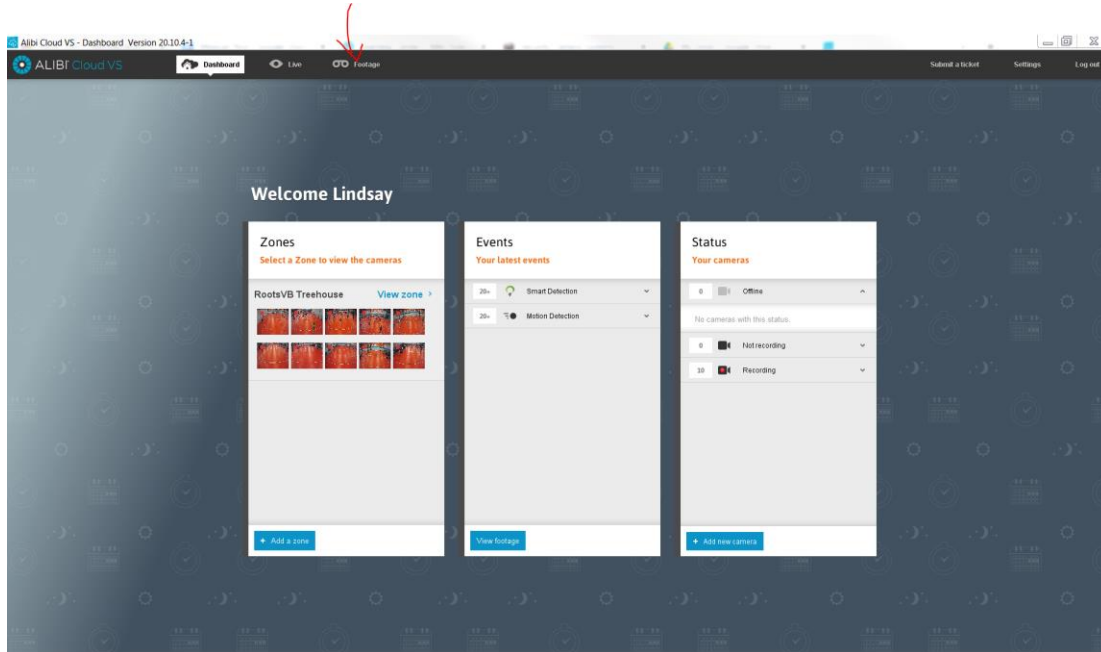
Alibi Cloud VS - Dashboard Version 20.10.4-1

ALIBI Cloud VS

Dashboard

Live

Footage

Submit a ticket

Settings

Log out

Welcome Lindsay

Zones

Select a Zone to view the cameras

RootsVB Treehouse

View zone ›

+ Add a zone

Events

Your latest events

20+ Smart Detection

20+ Motion Detection

View footage

Status

Your cameras

0 Offline

No cameras with this status.

0 Not recording

10 Recording

+ Add new camera